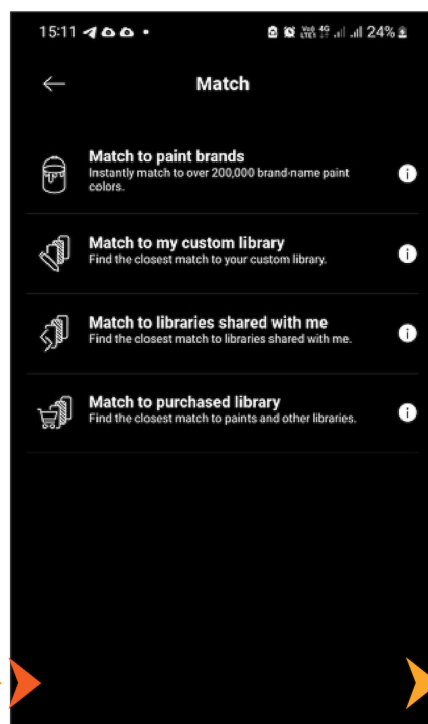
15:11

Vo) 4G LTE1 24%

Match

Match to paint brands
Instantly match to over 200,000 brand-name paint colors.

Match to my custom library
Find the closest match to your custom library.

Match to libraries shared with me
Find the closest match to libraries shared with me.

Match to purchased library
Find the closest match to paints and other libraries.